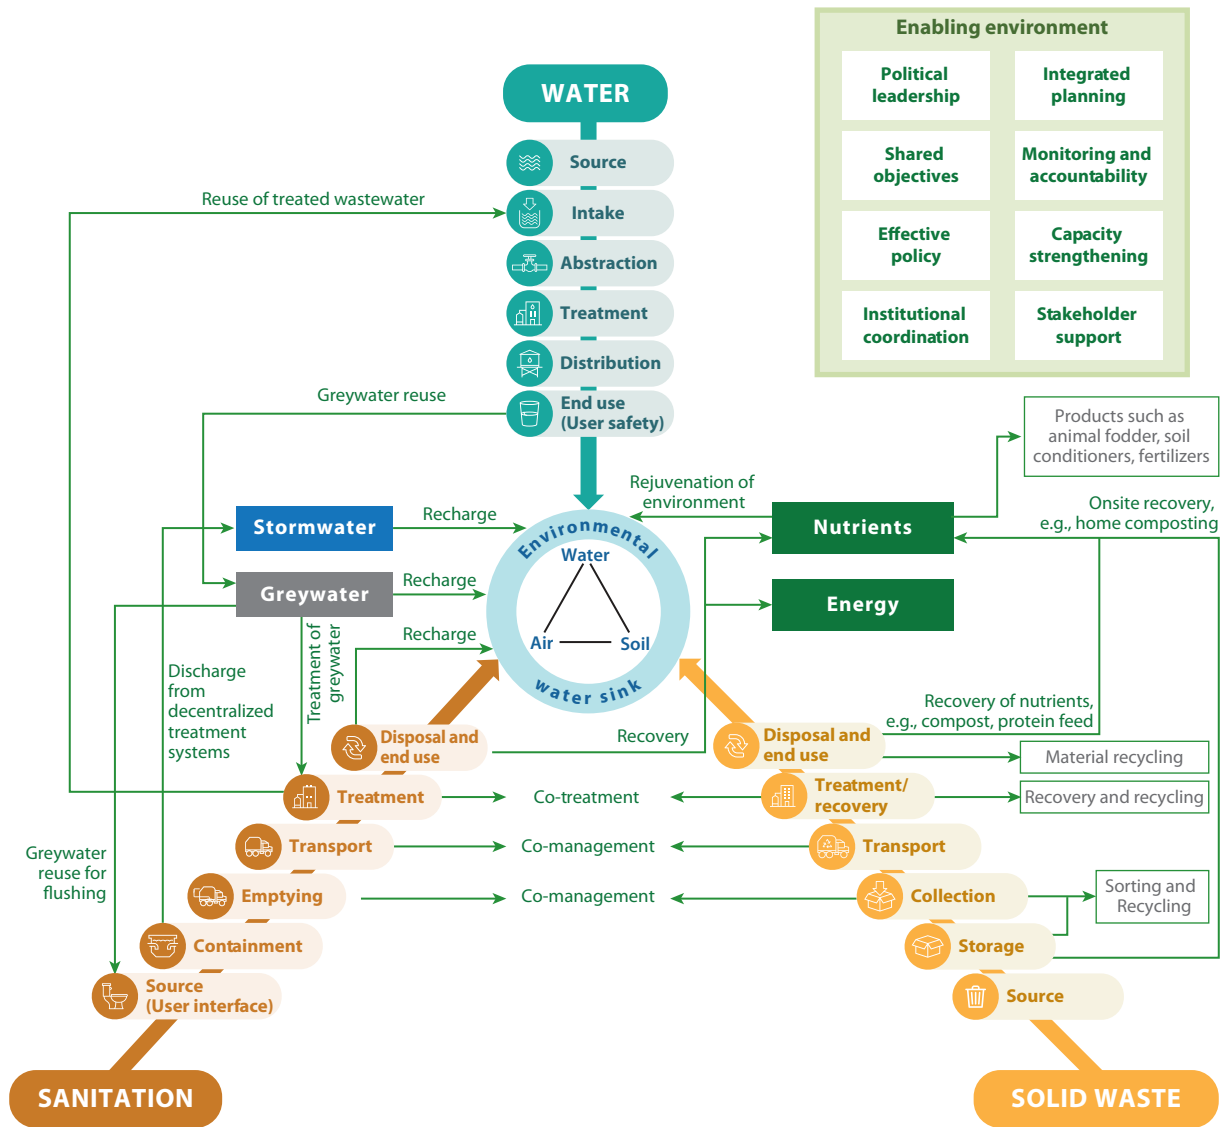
Enabling environment

| | |
|---|---|
| Political leadership | Integrated planning |
| Shared objectives | Monitoring and accountability |
| Effective policy | Capacity strengthening |
| Institutional coordination | Stakeholder support |

WATER
Source
Intake
Abstraction
Treatment
Distribution
End use (User safety)

Reuse of treated wastewater
Greywater reuse

Products such as animal fodder, soil conditioners, fertilizers

Rejuvenation of environment
Onsite recovery, e.g., home composting

Stormwater
Recharge
Greywater
Recharge
Recharge

Environmental
Water
Air
Soil
water sink

Nutrients
Energy

Treatment of greywater
Discharge from decentralized treatment systems

Recovery of nutrients, e.g., compost, protein feed

Disposal and end use
Recovery
Disposal and end use
Material recycling

Treatment
Co-treatment
Treatment/ recovery
Recovery and recycling

Transport
Co-management
Transport

Greywater reuse for flushing

Emptying
Co-management
Collection
Sorting and Recycling

Containment
Storage

Source (User interface)
Source

SANITATION
SOLID WASTE